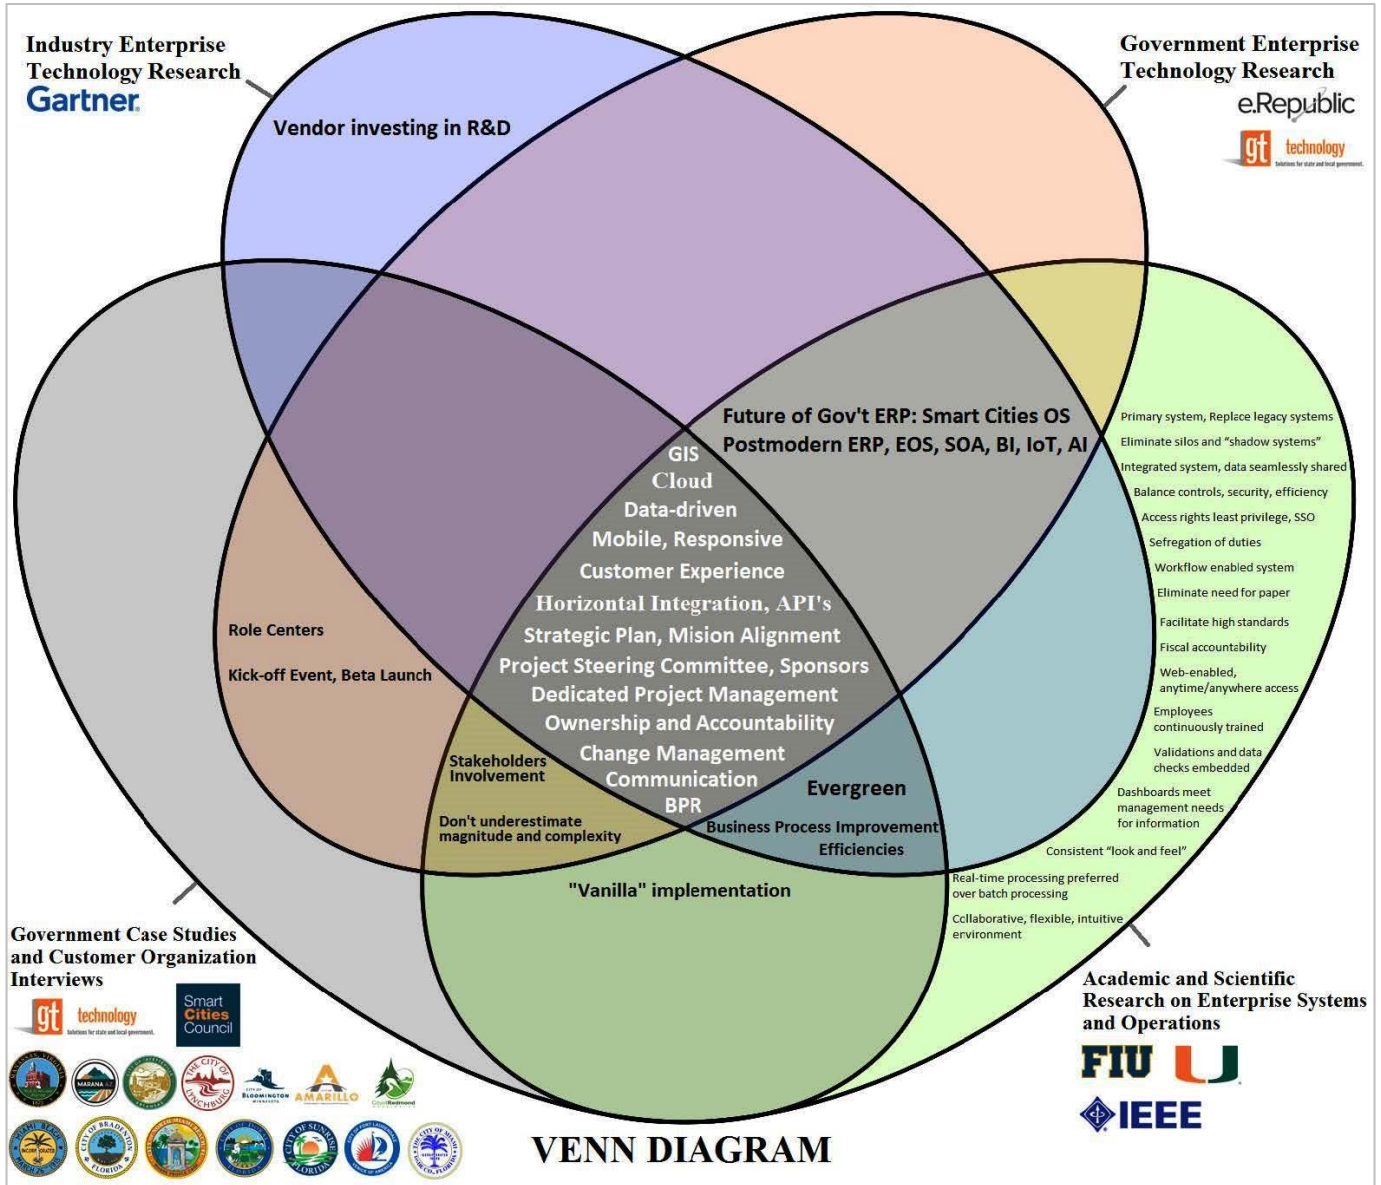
Industry Enterprise Technology Research
Gartner

Government Enterprise Technology Research
e.Republic
gt technology
Solutions for state and local government.

Vendor investing in R&D

Future of Gov't ERP: Smart Cities OS
Postmodern ERP, EOS, SOA, BI, IoT, AI

Primary system, Replace legacy systems
Eliminate silos and "shadow systems"
Integrated system, data seamlessly shared
Balance controls, security, efficiency
Access rights least privilege, SSO
Sefregation of duties
Workflow enabled system
Eliminate need for paper
Facilitate high standards
Fiscal accountability
Web-enabled, anytime/anywhere access
Employees continuously trained
Validations and data checks embedded
Dashboards meet management needs for information
Consistent "look and feel"
Real-time processing preferred over batch processing
Collaborative, flexible, intuitive environment

GIS
Cloud
Data-driven
Mobile, Responsive
Customer Experience
Horizontal Integration, API's
Strategic Plan, Mision Alignment
Project Steering Committee, Sponsors
Dedicated Project Management
Ownership and Accountability
Change Management
Communication
BPR

Role Centers
Kick-off Event, Beta Launch

Stakeholders Involvement
Don't underestimate magnitude and complexity

Evergreen
Business Process Improvement
Efficiencies

"Vanilla" implementation

Government Case Studies and Customer Organization Interviews
gt technology
Solutions for state and local government.
Smart Cities Council

MARANA AZ
THE CITY OF LYNCHBURG
CITY OF BLOOMINGTON MINNESOTA
AMARILLO
City of Redmond
CITY OF BRADENTON FLORIDA
CITY OF SUNRISE FLORIDA
THE CITY OF MIAMI

Academic and Scientific Research on Enterprise Systems and Operations
FIU
U
IEEE

VENN DIAGRAM